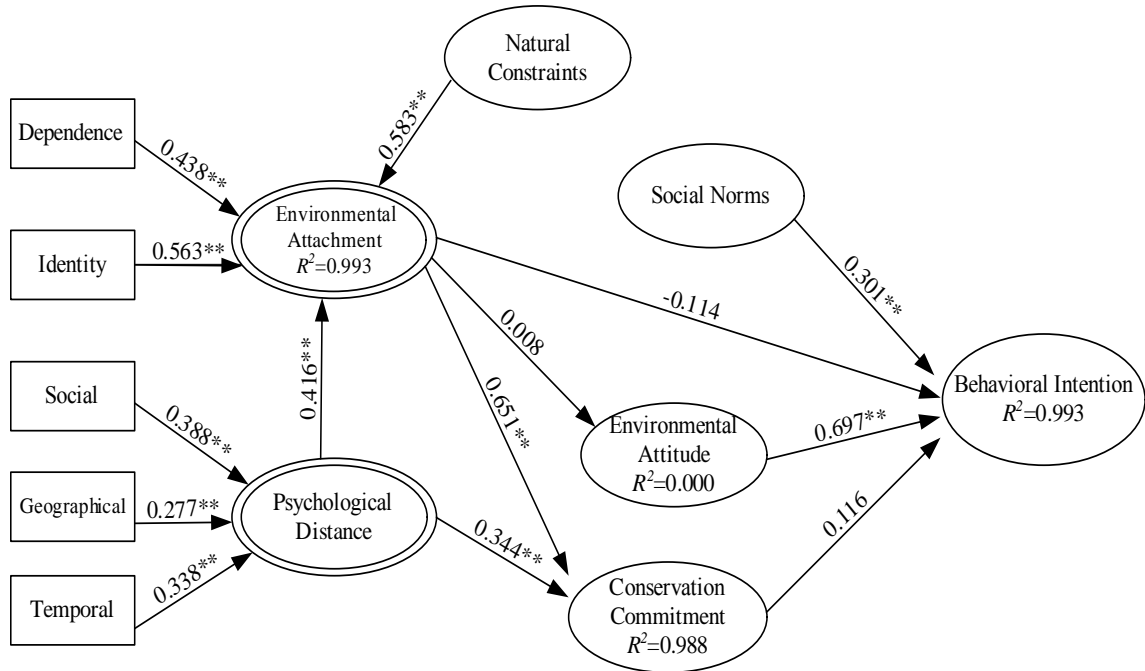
Natural Constraints

Dependence

0.438**

0.583**

Environmental Attachment
$R^2$=0.993

Social Norms

Identity

0.563**

0.301**

-0.114

0.008

0.416**

0.651**

Social

0.388**

Behavioral Intention
$R^2$=0.993

Environmental Attitude
$R^2$=0.000

0.697**

Geographical

0.277**

Psychological Distance

0.344**

0.116

Temporal

0.338**

Conservation Commitment
$R^2$=0.988